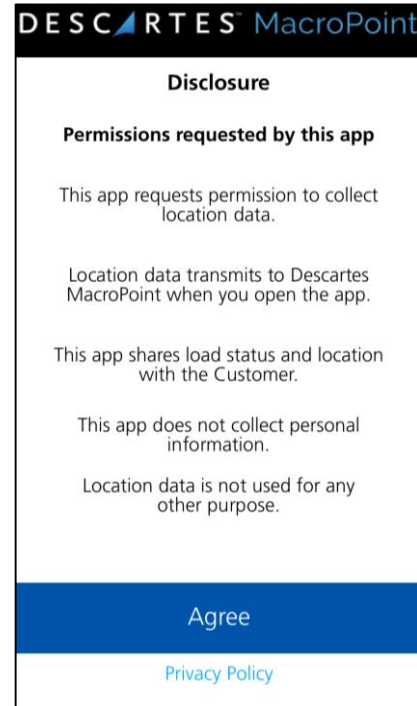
DESCARTES MacroPoint

Disclosure

Permissions requested by this app

This app requests permission to collect location data.

Location data transmits to Descartes MacroPoint when you open the app.

This app shares load status and location with the Customer.

This app does not collect personal information.

Location data is not used for any other purpose.

Agree

Privacy Policy